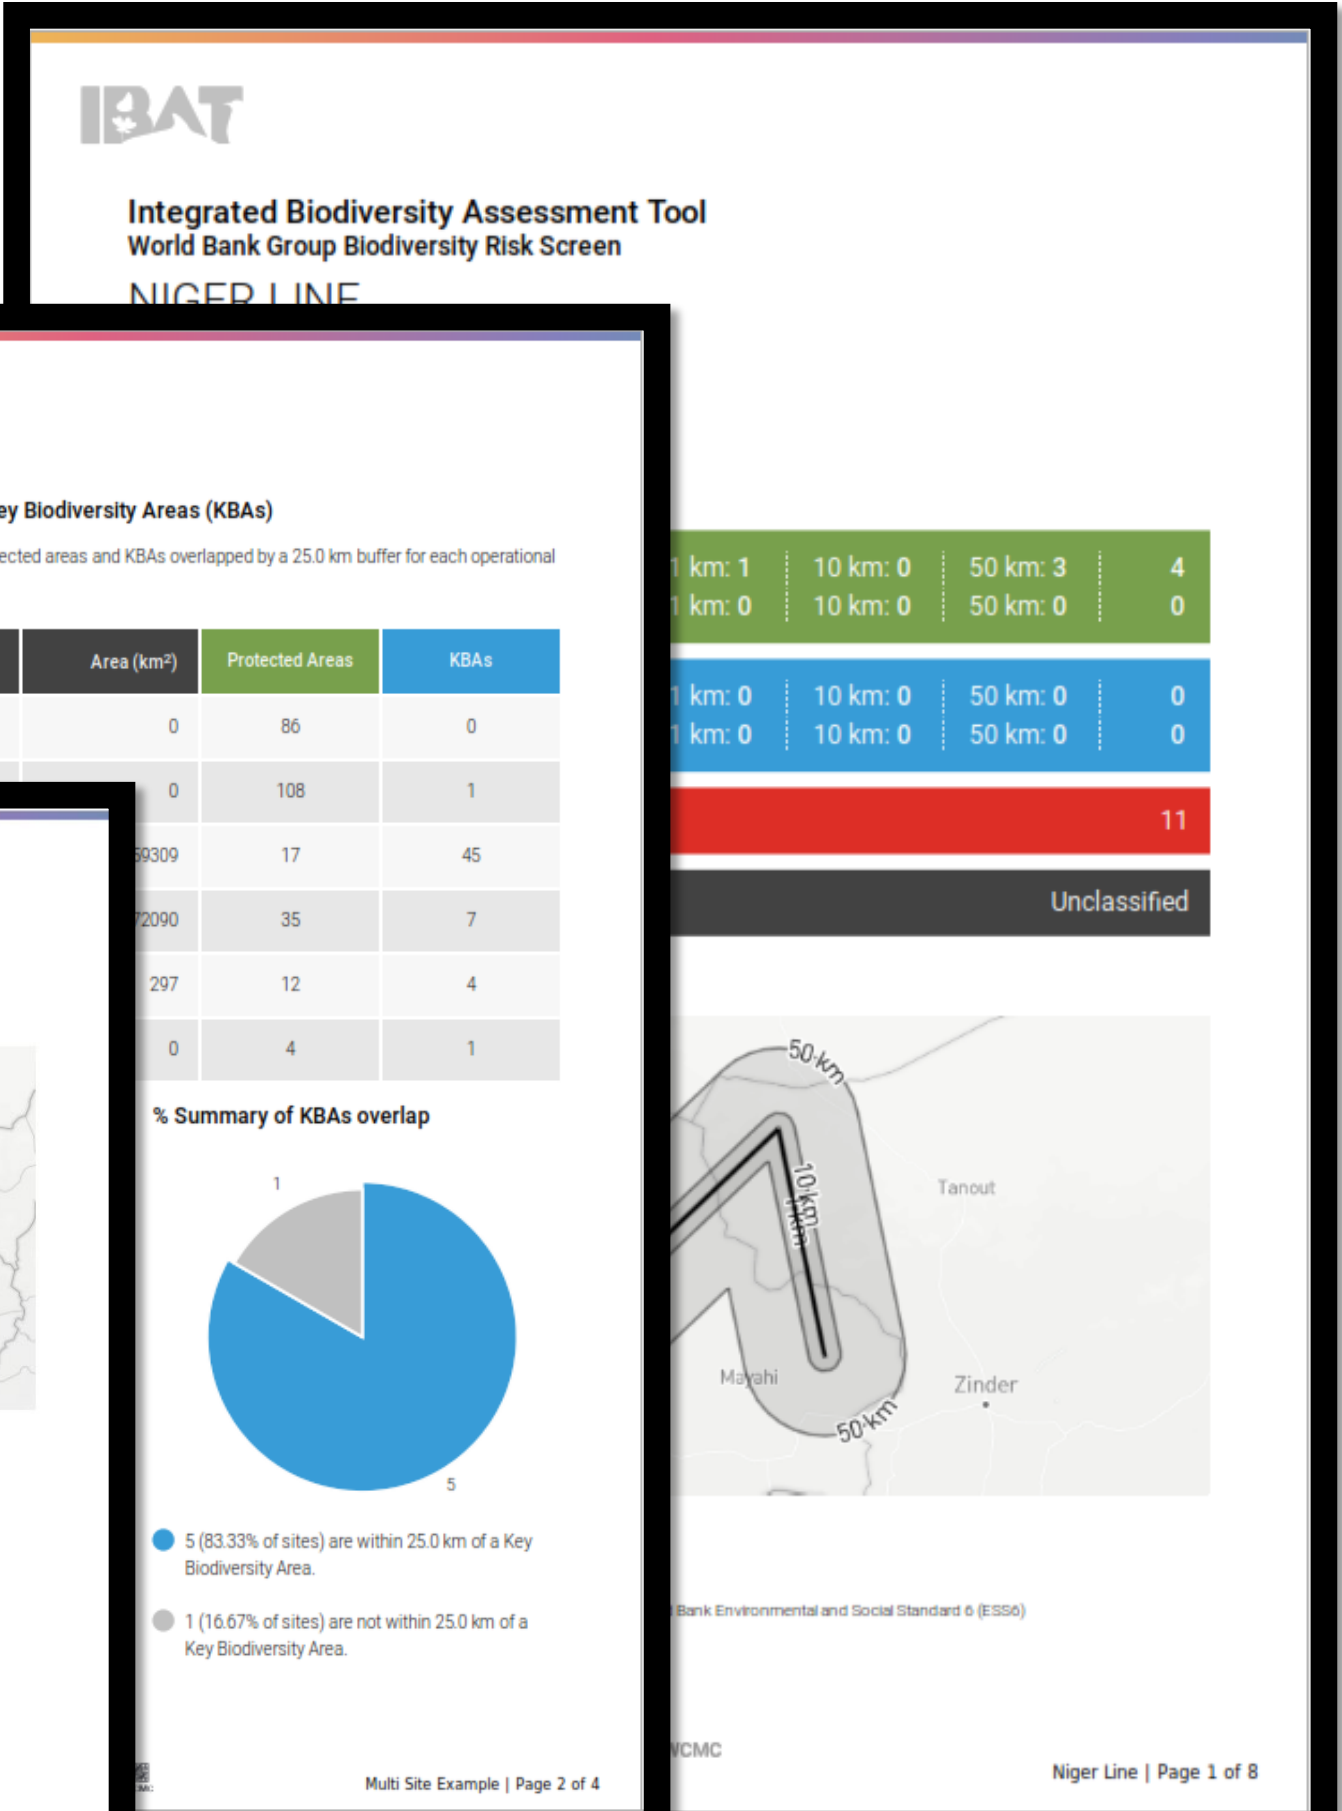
IBAT

Integrated Biodiversity Assessment Tool
World Bank Group Biodiversity Risk Screen

NIGER LINE

ey Biodiversity Areas (KBAs)

ected areas and KBAs overlapped by a 25.0 km buffer for each operational

| Area (km²) | Protected Areas | KBAs |
|---|---|---|
| 0 | 86 | 0 |
| 0 | 108 | 1 |
| 59309 | 17 | 45 |
| 72090 | 35 | 7 |
| 297 | 12 | 4 |
| 0 | 4 | 1 |

% Summary of KBAs overlap

1

5

5 (83.33% of sites) are within 25.0 km of a Key Biodiversity Area.

1 (16.67% of sites) are not within 25.0 km of a Key Biodiversity Area.

Multi Site Example | Page 2 of 4

1 km: 1 | 10 km: 0 | 50 km: 3 | 4
1 km: 0 | 10 km: 0 | 50 km: 0 | 0

1 km: 0 | 10 km: 0 | 50 km: 0 | 0
1 km: 0 | 10 km: 0 | 50 km: 0 | 0

11

Unclassified

50 km
10 km
Tanout
Mayahi
Zinder
50 km

Bank Environmental and Social Standard 6 (ESS6)

WCMC

Niger Line | Page 1 of 8